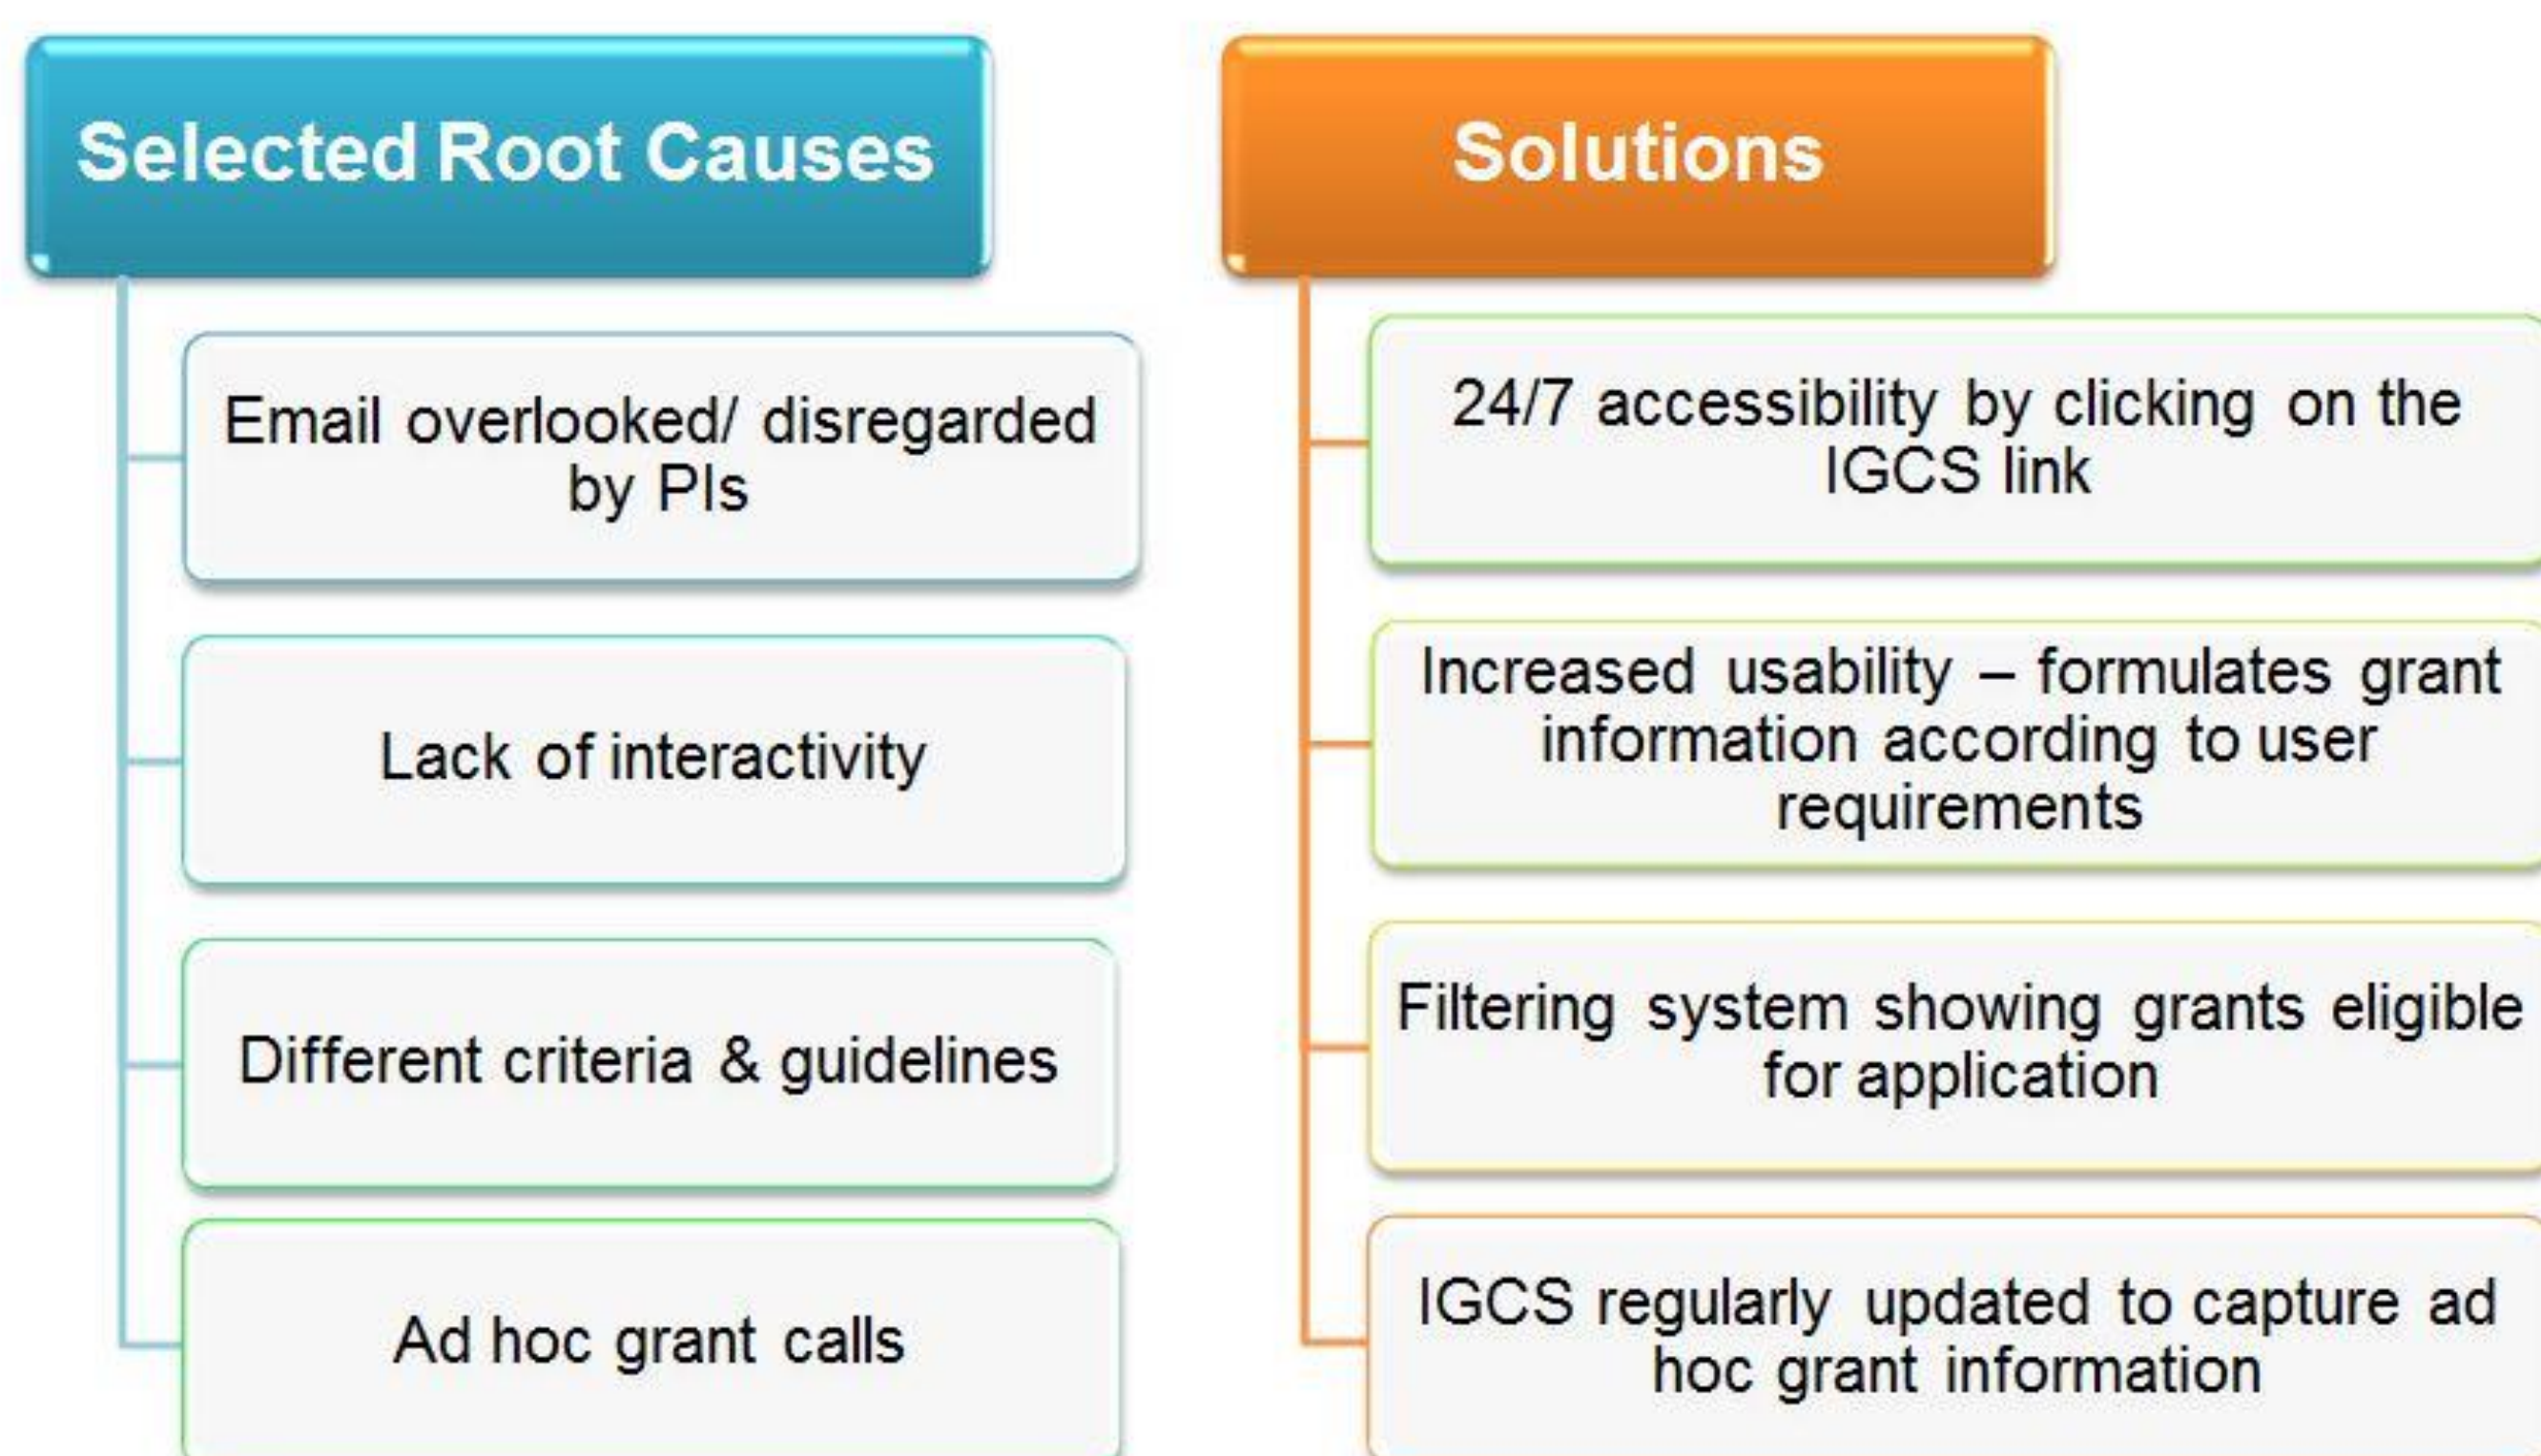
Selected Root Causes

Email overlooked/ disregarded by PIs

Lack of interactivity

Different criteria & guidelines

Ad hoc grant calls

Solutions

24/7 accessibility by clicking on the IGCS link

Increased usability – formulates grant information according to user requirements

Filtering system showing grants eligible for application

IGCS regularly updated to capture ad hoc grant information